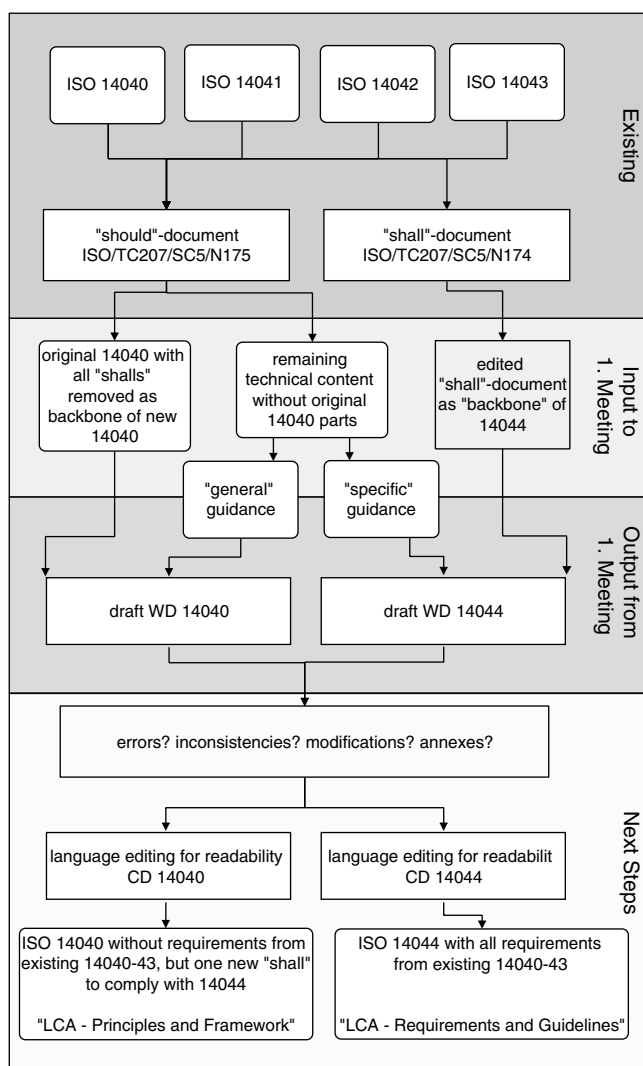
ISO 14040

ISO 14041

ISO 14042

ISO 14043

Existing

"should"-document ISO/TC207/SC5/N175

"shall"-document ISO/TC207/SC5/N174

original 14040 with all "shalls" removed as backbone of new 14040

remaining technical content without original 14040 parts

edited "shall"-document as "backbone" of 14044

Input to 1. Meeting

"general" guidance

"specific" guidance

Output from 1. Meeting

draft WD 14040

draft WD 14044

errors? inconsistencies? modifications? annexes?

Next Steps

language editing for readability CD 14040

language editing for readabilit CD 14044

ISO 14040 without requirements from existing 14040-43, but one new "shall" to comply with 14044

"LCA - Principles and Framework"

ISO 14044 with all requirements from existing 14040-43

"LCA - Requirements and Guidelines"